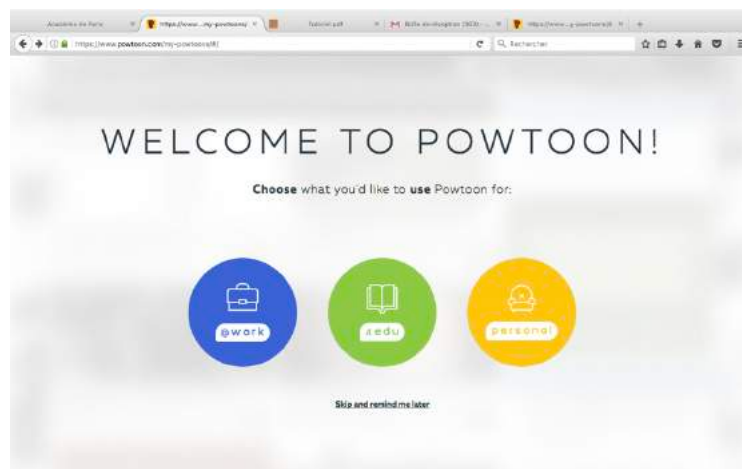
Academie de Paris | https://www....my-powtoons/ | Tutoriel.pdf | Boîte de réception (303) - ... | https://www....y-powtoons/#

https://www.powtoon.com/my-powtoons/#/

Rechercher

WELCOME TO POWTOON!

Choose what you'd like to use Powtoon for:

@work

@edu

personal

Skip and remind me later